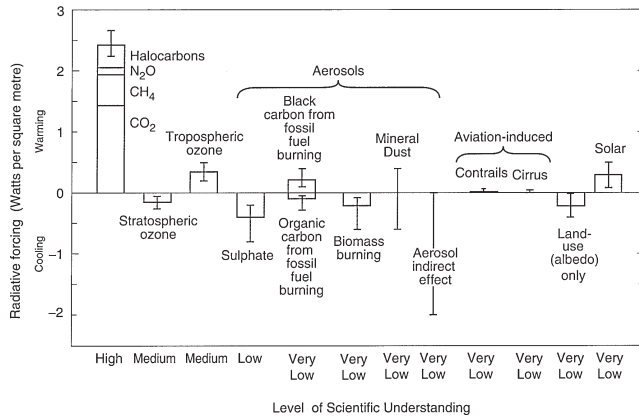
3
2
1
0
−1
−2

Radiative forcing (Watts per square metre)
Warming
Cooling

Halocarbons
$N_2O$
$CH_4$
$CO_2$

Aerosols

Black carbon from fossil fuel burning

Tropospheric ozone

Mineral Dust

Aviation-induced

Contrails Cirrus

Solar

Stratospheric ozone

Sulphate

Organic carbon from fossil fuel burning

Biomass burning

Aerosol indirect effect

Land-use (albedo) only

High Medium Medium Low Very Low Very Low Very Low Very Low Very Low Very Low Very Low Very Low

Level of Scientific Understanding